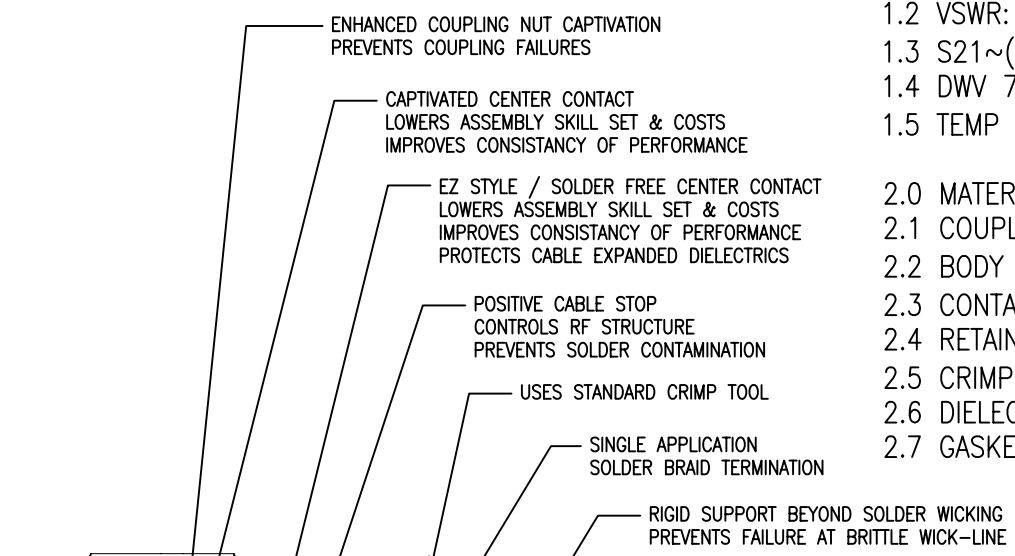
ENHANCED COUPLING NUT CAPTIVATION
PREVENTS COUPLING FAILURES

CAPTIVATED CENTER CONTACT
LOWERS ASSEMBLY SKILL SET & COSTS
IMPROVES CONSISTANCY OF PERFORMANCE

EZ STYLE / SOLDER FREE CENTER CONTACT
LOWERS ASSEMBLY SKILL SET & COSTS
IMPROVES CONSISTANCY OF PERFORMANCE
PROTECTS CABLE EXPANDED DIELECTRICS

POSITIVE CABLE STOP
CONTROLS RF STRUCTURE
PREVENTS SOLDER CONTAMINATION

USES STANDARD CRIMP TOOL

SINGLE APPLICATION
SOLDER BRAID TERMINATION

RIGID SUPPORT BEYOND SOLDER WICKING
PREVENTS FAILURE AT BRITTLE WICK-LINE

1.2 VSWR:
1.3 S21~(
1.4 DWV 7
1.5 TEMP

2.0 MATER
2.1 COUPL
2.2 BODY
2.3 CONTA
2.4 RETAIN
2.5 CRIMP
2.6 DIELEC
2.7 GASKE